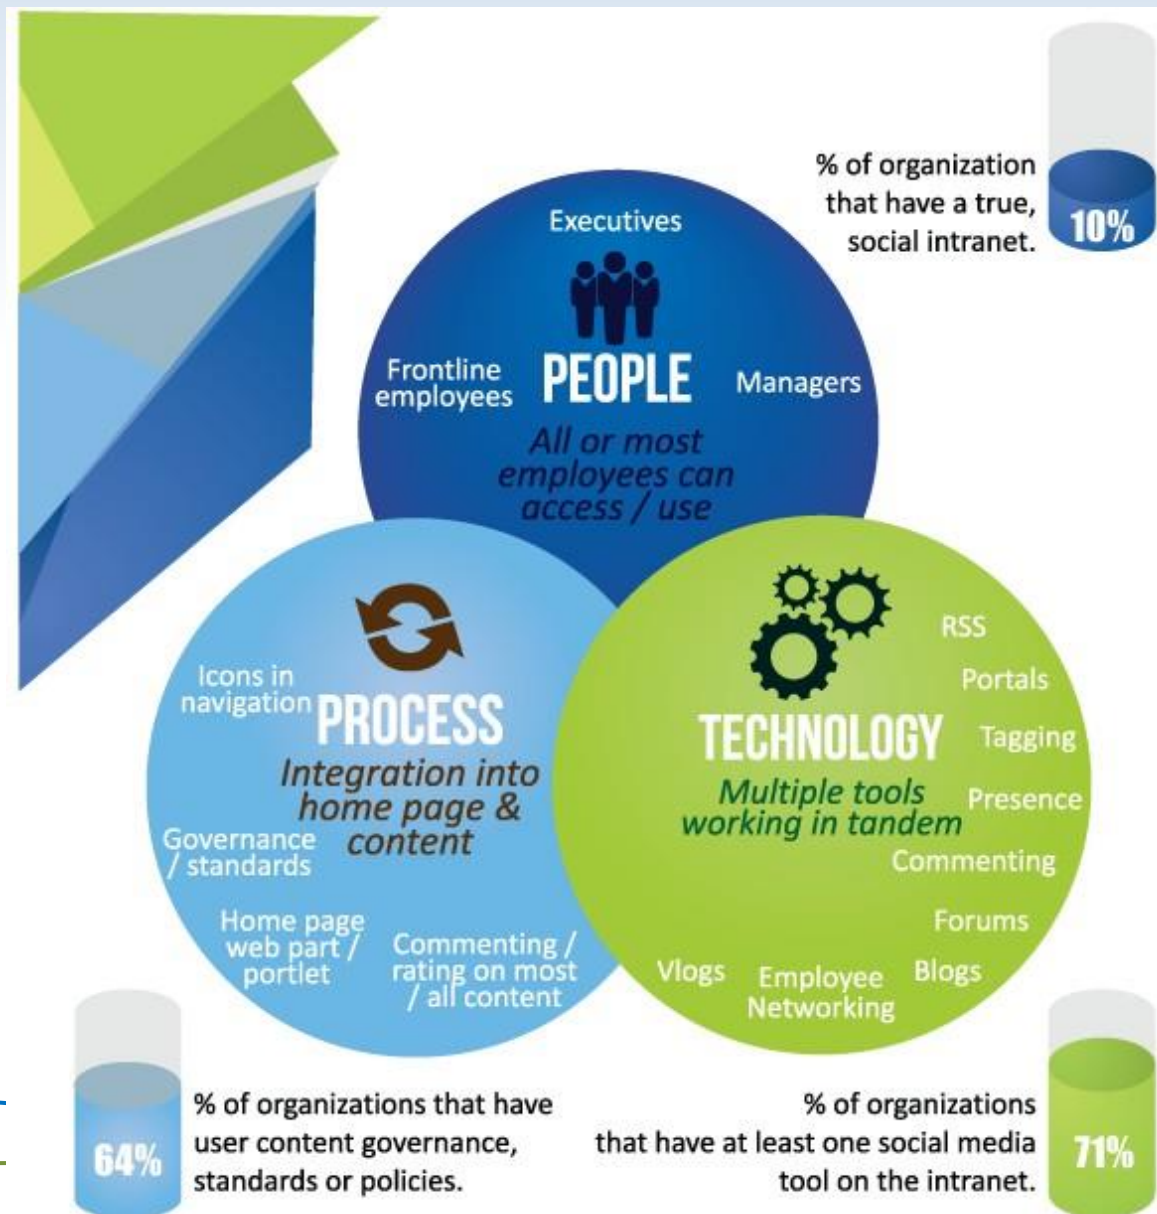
% of organization that have a true, social intranet.

10%

Executives

Frontline employees

PEOPLE

Managers

All or most employees can access / use

Icons in navigation

PROCESS

Integration into home page & content

Governance / standards

Home page web part / portlet

Commenting / rating on most / all content

TECHNOLOGY

Multiple tools working in tandem

RSS

Portals

Tagging

Presence

Commenting

Forums

Blogs

Vlogs

Employee Networking

64%

% of organizations that have user content governance, standards or policies.

% of organizations that have at least one social media tool on the intranet.

71%